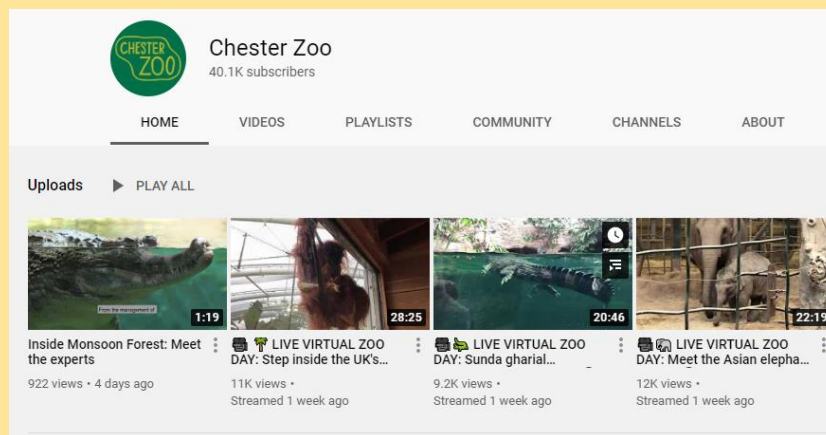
CHESTER ZOO

Chester Zoo
40.1K subscribers

HOME VIDEOS PLAYLISTS COMMUNITY CHANNELS ABOUT

Uploads PLAY ALL

From the management of

1:19
Inside Monsoon Forest: Meet the experts
922 views • 4 days ago

28:25
LIVE VIRTUAL ZOO DAY: Step inside the UK's...
11K views •
Streamed 1 week ago

20:46
LIVE VIRTUAL ZOO DAY: Sunda gharial...
9.2K views •
Streamed 1 week ago

22:19
LIVE VIRTUAL ZOO DAY: Meet the Asian elepha...
12K views •
Streamed 1 week ago